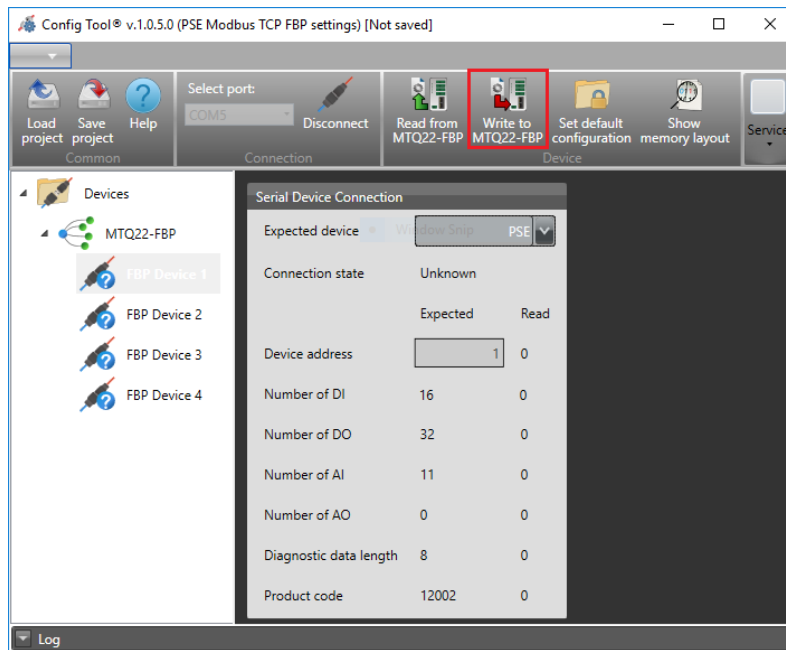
Config Tool® v.1.0.5.0 (PSE Modbus TCP FBP settings) [Not saved]

Load project
Save project
Help
Common
Select port:
COM5
Disconnect
Connection
Read from MTQ22-FBP
Write to MTQ22-FBP
Set default configuration
Show memory layout
Device
Service

Devices
MTQ22-FBP
FBP Device 1
FBP Device 2
FBP Device 3
FBP Device 4

Serial Device Connection

| | | |
|---|---|---|
| Expected device | PSE | |
| Connection state | Unknown | |
| | Expected | Read |
| Device address | 1 | 0 |
| Number of DI | 16 | 0 |
| Number of DO | 32 | 0 |
| Number of AI | 11 | 0 |
| Number of AO | 0 | 0 |
| Diagnostic data length | 8 | 0 |
| Product code | 12002 | 0 |

Window Snip

Log